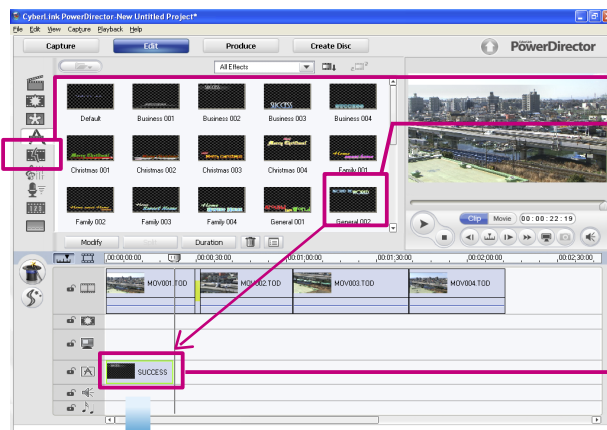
CyberLink PowerDirector-New Untitled Project*

File Edit View Capture Playback Help

Capture Edit Produce Create Disc

PowerDirector

All Effects

Default Business 001 Business 002 Business 003 Business 004

Christmas 001 Christmas 002 Christmas 003 Christmas 004 Family 001

Family 002 Family 003 Family 004 General 001 General 002

Modify Duration

Clip Movie 00 : 00 : 22 : 19

00;00;00;00 00;00;30;00 00;01;00;00 00;01;30;00 00;02;00;00 00;02;30;00

MOV001.TOD MOV002.TOD MOV003.TOD MOV004.TOD

SUCCESS